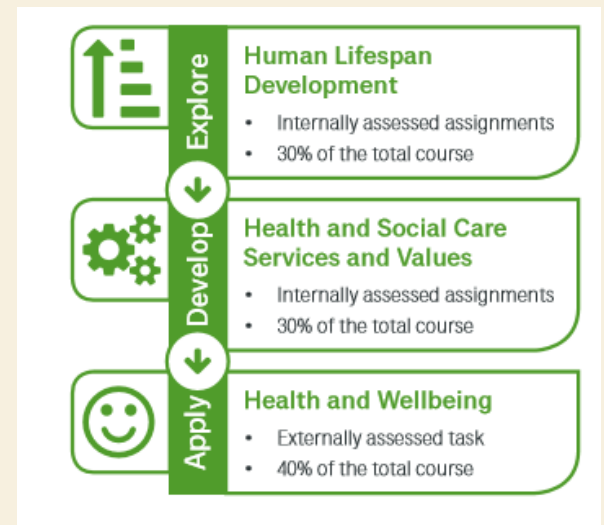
Explore

Human Lifespan Development

• Internally assessed assignments
• 30% of the total course

Develop

Health and Social Care Services and Values

• Internally assessed assignments
• 30% of the total course

Apply

Health and Wellbeing

• Externally assessed task
• 40% of the total course